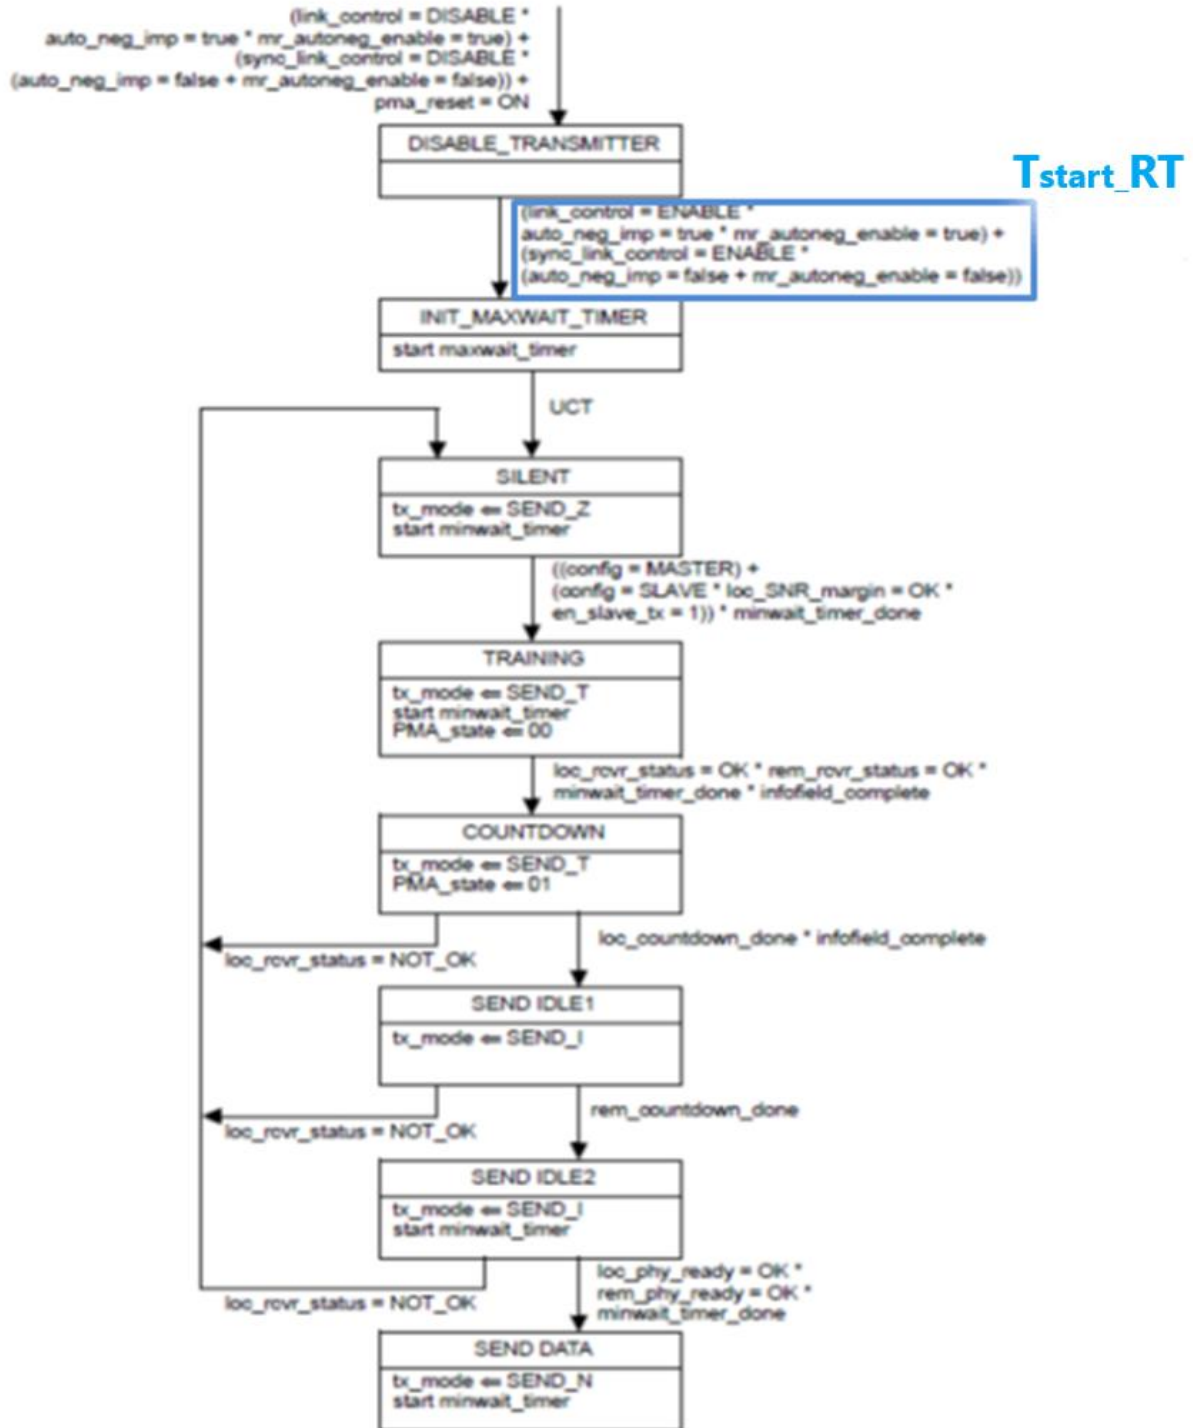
(link_control = DISABLE * auto_neg_imp = true * mr_autoneg_enable = true) + (sync_link_control = DISABLE * (auto_neg_imp = false + mr_autoneg_enable = false)) + pma_reset = ON

DISABLE_TRANSMITTER

Tstart_RT

(link_control = ENABLE * auto_neg_imp = true * mr_autoneg_enable = true) + (sync_link_control = ENABLE * (auto_neg_imp = false + mr_autoneg_enable = false))

INIT_MAXWAIT_TIMER

start maxwait_timer

UCT

SILENT

tx_mode ⇐ SEND_Z
start minwait_timer

((config = MASTER) + (config = SLAVE * loc_SNR_margin = OK * en_slave_tx = 1)) * minwait_timer_done

TRAINING

tx_mode ⇐ SEND_T
start minwait_timer
PMA_state ⇐ 00

loc_rcvr_status = OK * rem_rcvr_status = OK * minwait_timer_done * infofield_complete

COUNTDOWN

tx_mode ⇐ SEND_T
PMA_state ⇐ 01

loc_rcvr_status = NOT_OK

loc_countdown_done * infofield_complete

SEND IDLE1

tx_mode ⇐ SEND_I

loc_rcvr_status = NOT_OK

rem_countdown_done

SEND IDLE2

tx_mode ⇐ SEND_I
start minwait_timer

loc_rcvr_status = NOT_OK

loc_phy_ready = OK * rem_phy_ready = OK * minwait_timer_done

SEND DATA

tx_mode ⇐ SEND_N
start minwait_timer